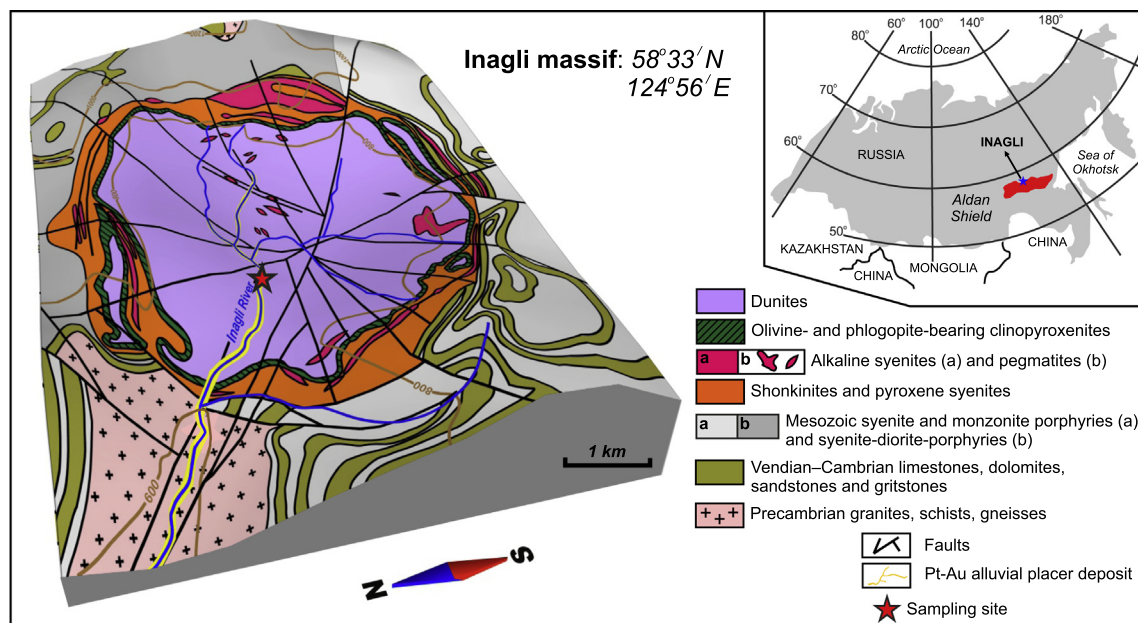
Inagli massif: $58^o33^/N$
$124^o56^/E$

Inagli River

600

800

1 km

N

S

60° 100° 140° 180°
80°
Arctic Ocean
70°
60°
RUSSIA
INAGLI
Sea of Okhotsk
Aldan Shield
50°
KAZAKHSTAN
CHINA
MONGOLIA
CHINA

Dunites
Olivine- and phlogopite-bearing clinopyroxenites
a b Alkaline syenites (a) and pegmatites (b)
Shonkinites and pyroxene syenites
a b Mesozoic syenite and monzonite porphyries (a) and syenite-diorite-porphyries (b)
Vendian–Cambrian limestones, dolomites, sandstones and gritstones
Precambrian granites, schists, gneisses
Faults
Pt-Au alluvial placer deposit
Sampling site